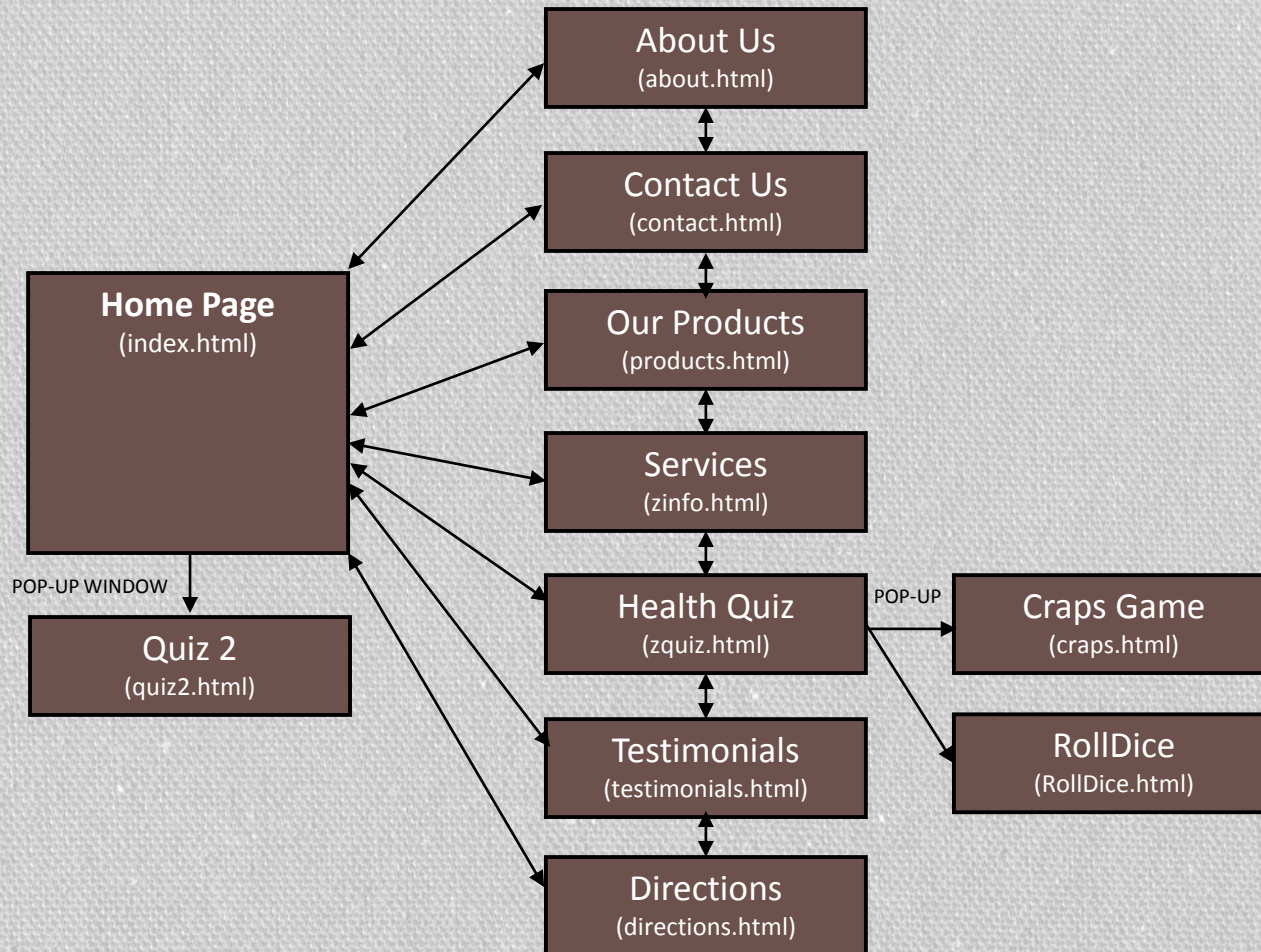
About Us
(about.html)

Contact Us
(contact.html)

Home Page
(index.html)

Our Products
(products.html)

Services
(zinfo.html)

POP-UP WINDOW

Health Quiz
(zquiz.html)

POP-UP

Craps Game
(craps.html)

Quiz 2
(quiz2.html)

Testimonials
(testimonials.html)

RollDice
(RollDice.html)

Directions
(directions.html)